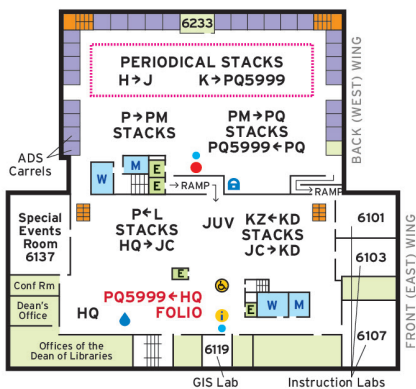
6233

PERIODICAL STACKS
H→J K→PQ5999

BACK (WEST) WING

P→PM STACKS

PM→PQ STACKS PQ5999←PQ

ADS Carrels

W M E E

→RAMP

RAMP

Special Events Room 6137

P←L STACKS HQ→JC

JUV

KZ←KD STACKS JC→KD

6101

6103

FRONT (EAST) WING

Conf Rm

Dean's Office

E

PQ5999←HQ FOLIO

HQ

E W M

Offices of the Dean of Libraries

6119

6107

GIS Lab

Instruction Labs